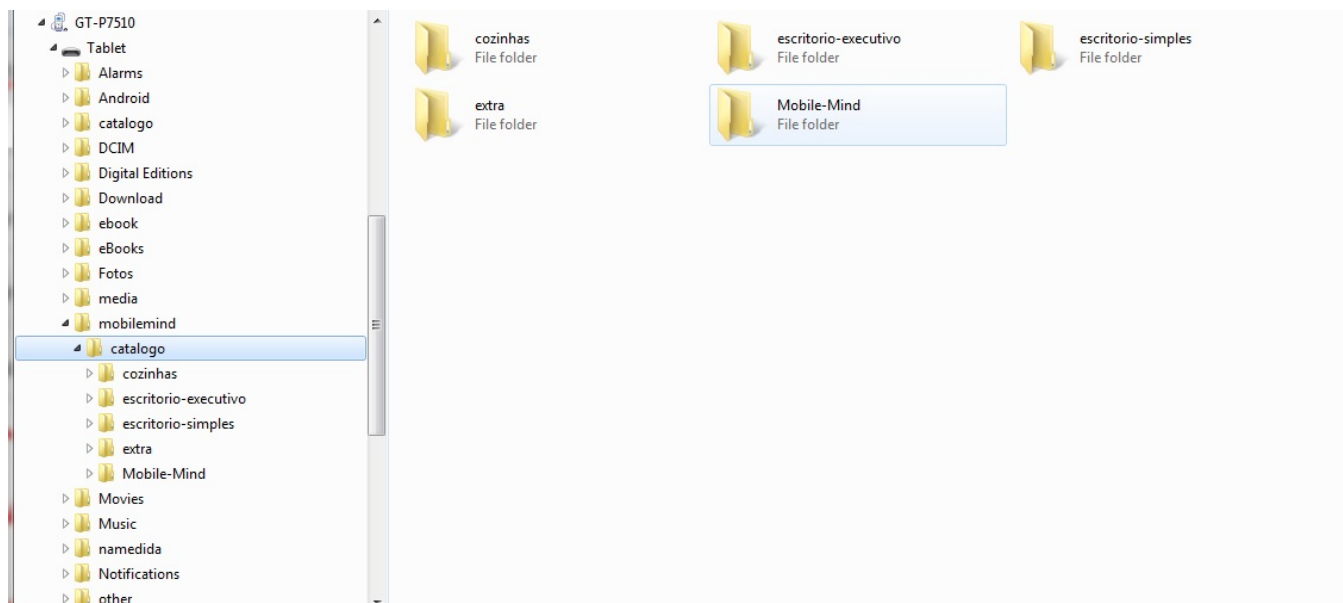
GT-P7510
Tablet
Alarms
Android
catalogo
DCIM
Digital Editions
Download
ebook
eBooks
Fotos
media
mobilemind
catalogo
cozinhas
escritorio-executivo
escritorio-simples
extra
Mobile-Mind
Movies
Music
namedida
Notifications
other

cozinhas
File folder

escritorio-executivo
File folder

escritorio-simples
File folder

extra
File folder

Mobile-Mind
File folder